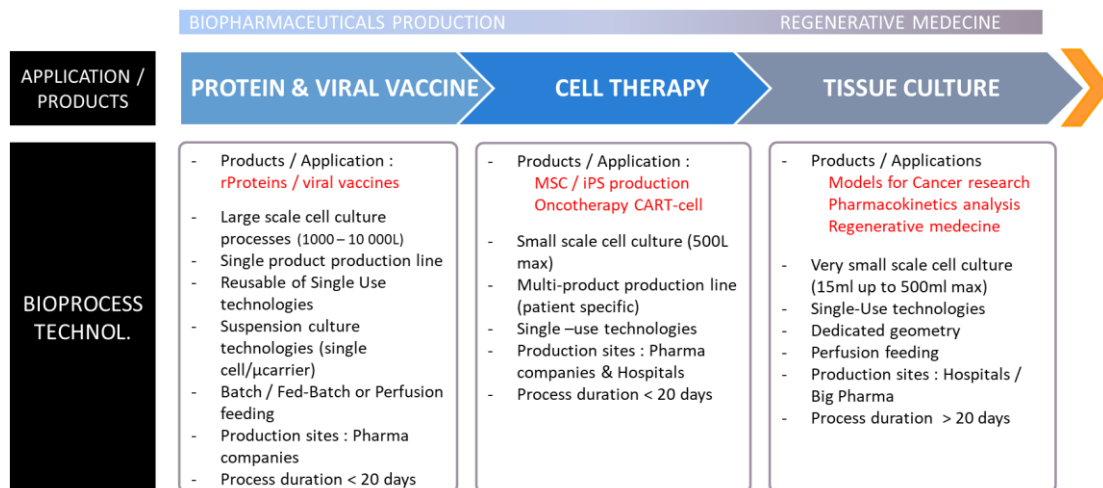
BIOPHARMACEUTICALS PRODUCTION

REGENERATIVE MEDECINE

APPLICATION / PRODUCTS

PROTEIN & VIRAL VACCINE

CELL THERAPY

TISSUE CULTURE

BIOPROCESS TECHNOL.

- Products / Application : rProteins / viral vaccines
- Large scale cell culture processes (1000 – 10 000L)
- Single product production line
- Reusable of Single Use technologies
- Suspension culture technologies (single cell/µcarrier)
- Batch / Fed-Batch or Perfusion feeding
- Production sites : Pharma companies
- Process duration < 20 days

- Products / Application : MSC / iPS production Oncotherapy CART-cell
- Small scale cell culture (500L max)
- Multi-product production line (patient specific)
- Single –use technologies
- Production sites : Pharma companies & Hospitals
- Process duration < 20 days

- Products / Applications Models for Cancer research Pharmacokinetics analysis Regenerative medecine
- Very small scale cell culture (15ml up to 500ml max)
- Single-Use technologies
- Dedicated geometry
- Perfusion feeding
- Production sites : Hospitals / Big Pharma
- Process duration > 20 days